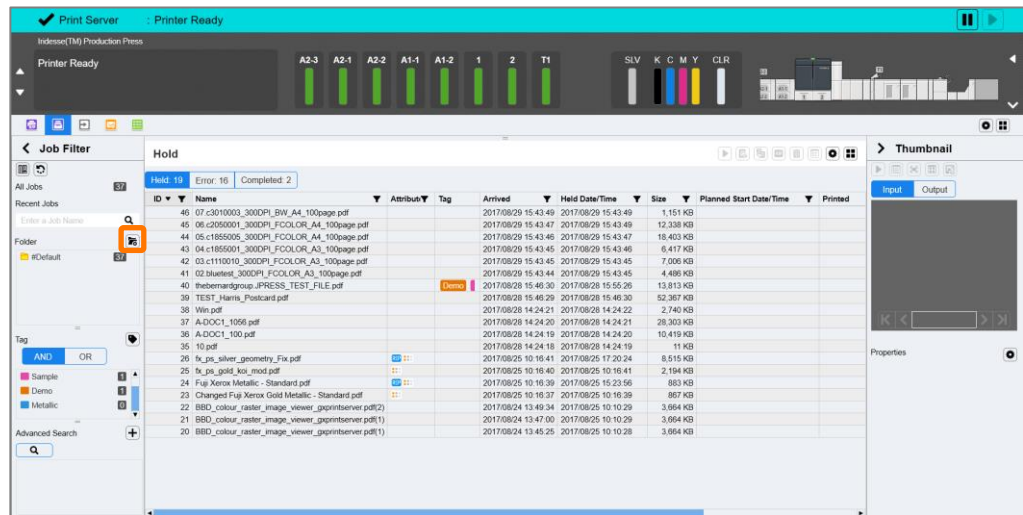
Print Server : Printer Ready

Iridesse(TM) Production Press

Printer Ready

A2-3 A2-1 A2-2 A1-1 A1-2 1 2 T1

SLV K C M Y CLR

Job Filter

All Jobs 37

Recent Jobs

Enter a Job Name

Folder

#Default 37

Tag

AND OR

Sample 1

Demo 1

Metallic 0

Advanced Search

Hold

Held: 19 Error: 16 Completed: 2

| ID | Name | Attribute | Tag | Arrived | Held Date/Time | Size | Planned Start Date/Time | Printed |
|---|---|---|---|---|---|---|---|---|
| 46 | 07.c3010003_300DPI_BW_A4_100page.pdf | | | 2017/08/29 15:43:49 | 2017/08/29 15:43:49 | 1,151 KB | | |
| 45 | 06.c2050001_300DPI_FCOLOR_A4_100page.pdf | | | 2017/08/29 15:43:47 | 2017/08/29 15:43:47 | 12,338 KB | | |
| 44 | 05.c1855005_300DPI_FCOLOR_A4_100page.pdf | | | 2017/08/29 15:43:46 | 2017/08/29 15:43:47 | 18,403 KB | | |
| 43 | 04.c1855001_300DPI_FCOLOR_A3_100page.pdf | | | 2017/08/29 15:43:45 | 2017/08/29 15:43:46 | 6,417 KB | | |
| 42 | 03.c1110010_300DPI_FCOLOR_A3_100page.pdf | | | 2017/08/29 15:43:45 | 2017/08/29 15:43:45 | 7,006 KB | | |
| 41 | 02.bluetest_300DPI_FCOLOR_A3_100page.pdf | | | 2017/08/29 15:43:44 | 2017/08/29 15:43:45 | 4,486 KB | | |
| 40 | thebernardgroup.JPRESS_TEST_FILE.pdf | | Demo | 2017/08/28 15:46:30 | 2017/08/28 15:55:26 | 13,813 KB | | |
| 39 | TEST_Harris_Postcard.pdf | | | 2017/08/28 15:46:29 | 2017/08/28 15:46:30 | 52,367 KB | | |
| 38 | Win.pdf | | | 2017/08/28 14:24:21 | 2017/08/28 14:24:22 | 2,740 KB | | |
| 37 | A-DOC1_1056.pdf | | | 2017/08/28 14:24:20 | 2017/08/28 14:24:21 | 28,303 KB | | |
| 36 | A-DOC1_100.pdf | | | 2017/08/28 14:24:19 | 2017/08/28 14:24:20 | 10,419 KB | | |
| 35 | 10.pdf | | | 2017/08/28 14:24:18 | 2017/08/28 14:24:18 | 11 KB | | |
| 26 | fx_ps_silver_geometry_Fix.pdf | | | 2017/08/25 10:16:41 | 2017/08/25 17:20:24 | 8,515 KB | | |
| 25 | fx_ps_gold_koi_mod.pdf | | | 2017/08/25 10:16:40 | 2017/08/25 10:16:41 | 2,194 KB | | |
| 24 | Fuji Xerox Metallic - Standard.pdf | | | 2017/08/25 10:16:39 | 2017/08/25 15:23:56 | 883 KB | | |
| 23 | Changed Fuji Xerox Gold Metallic - Standard.pdf | | | 2017/08/25 10:16:37 | 2017/08/25 10:16:39 | 867 KB | | |
| 22 | BBD_colour_raster_image_viewer_gxprintserver.pdf(2) | | | 2017/08/24 13:49:34 | 2017/08/25 10:10:29 | 3,664 KB | | |
| 21 | BBD_colour_raster_image_viewer_gxprintserver.pdf(1) | | | 2017/08/24 13:47:00 | 2017/08/25 10:10:29 | 3,664 KB | | |
| 20 | BBD_colour_raster_image_viewer_gxprintserver.pdf(1) | | | 2017/08/24 13:45:25 | 2017/08/25 10:10:28 | 3,664 KB | | |

Thumbnail

Input Output

Properties